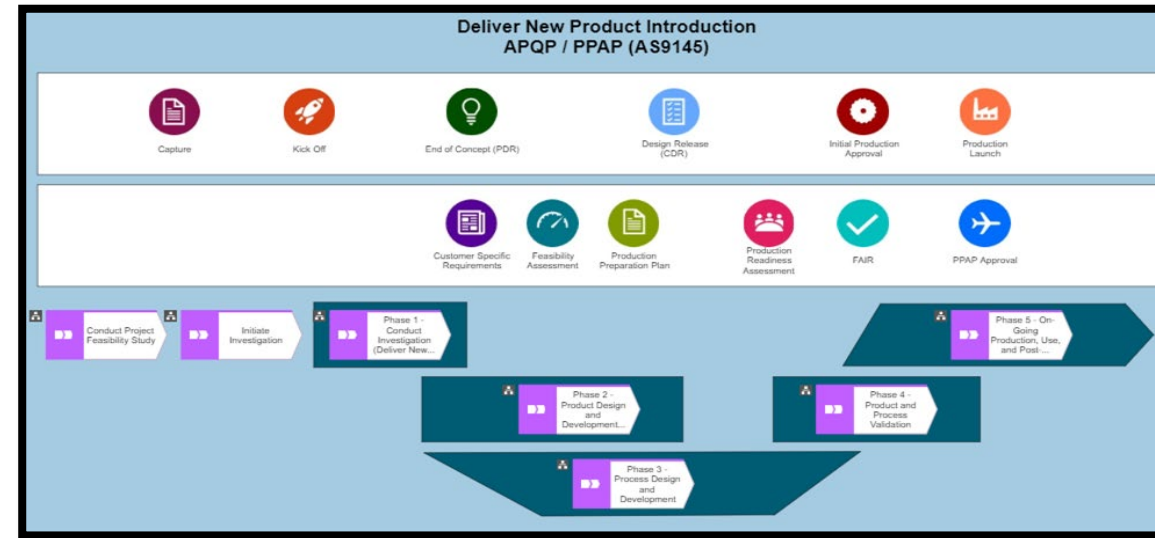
Deliver New Product Introduction
APQP / PPAP (AS9145)

Capture

Kick Off

End of Concept (PDR)

Design Release (CDR)

Initial Production Approval

Production Launch

Customer Specific Requirements

Feasibility Assessment

Production Preparation Plan

Production Readiness Assessment

FAIR

PPAP Approval

Conduct Project Feasibility Study

Initiate Investigation

Phase 1 - Conduct Investigation (Deliver New...

Phase 5 - On-Going Production, Use, and Post-...

Phase 2 - Product Design and Development...

Phase 4 - Product and Process Validation

Phase 3 - Process Design and Development